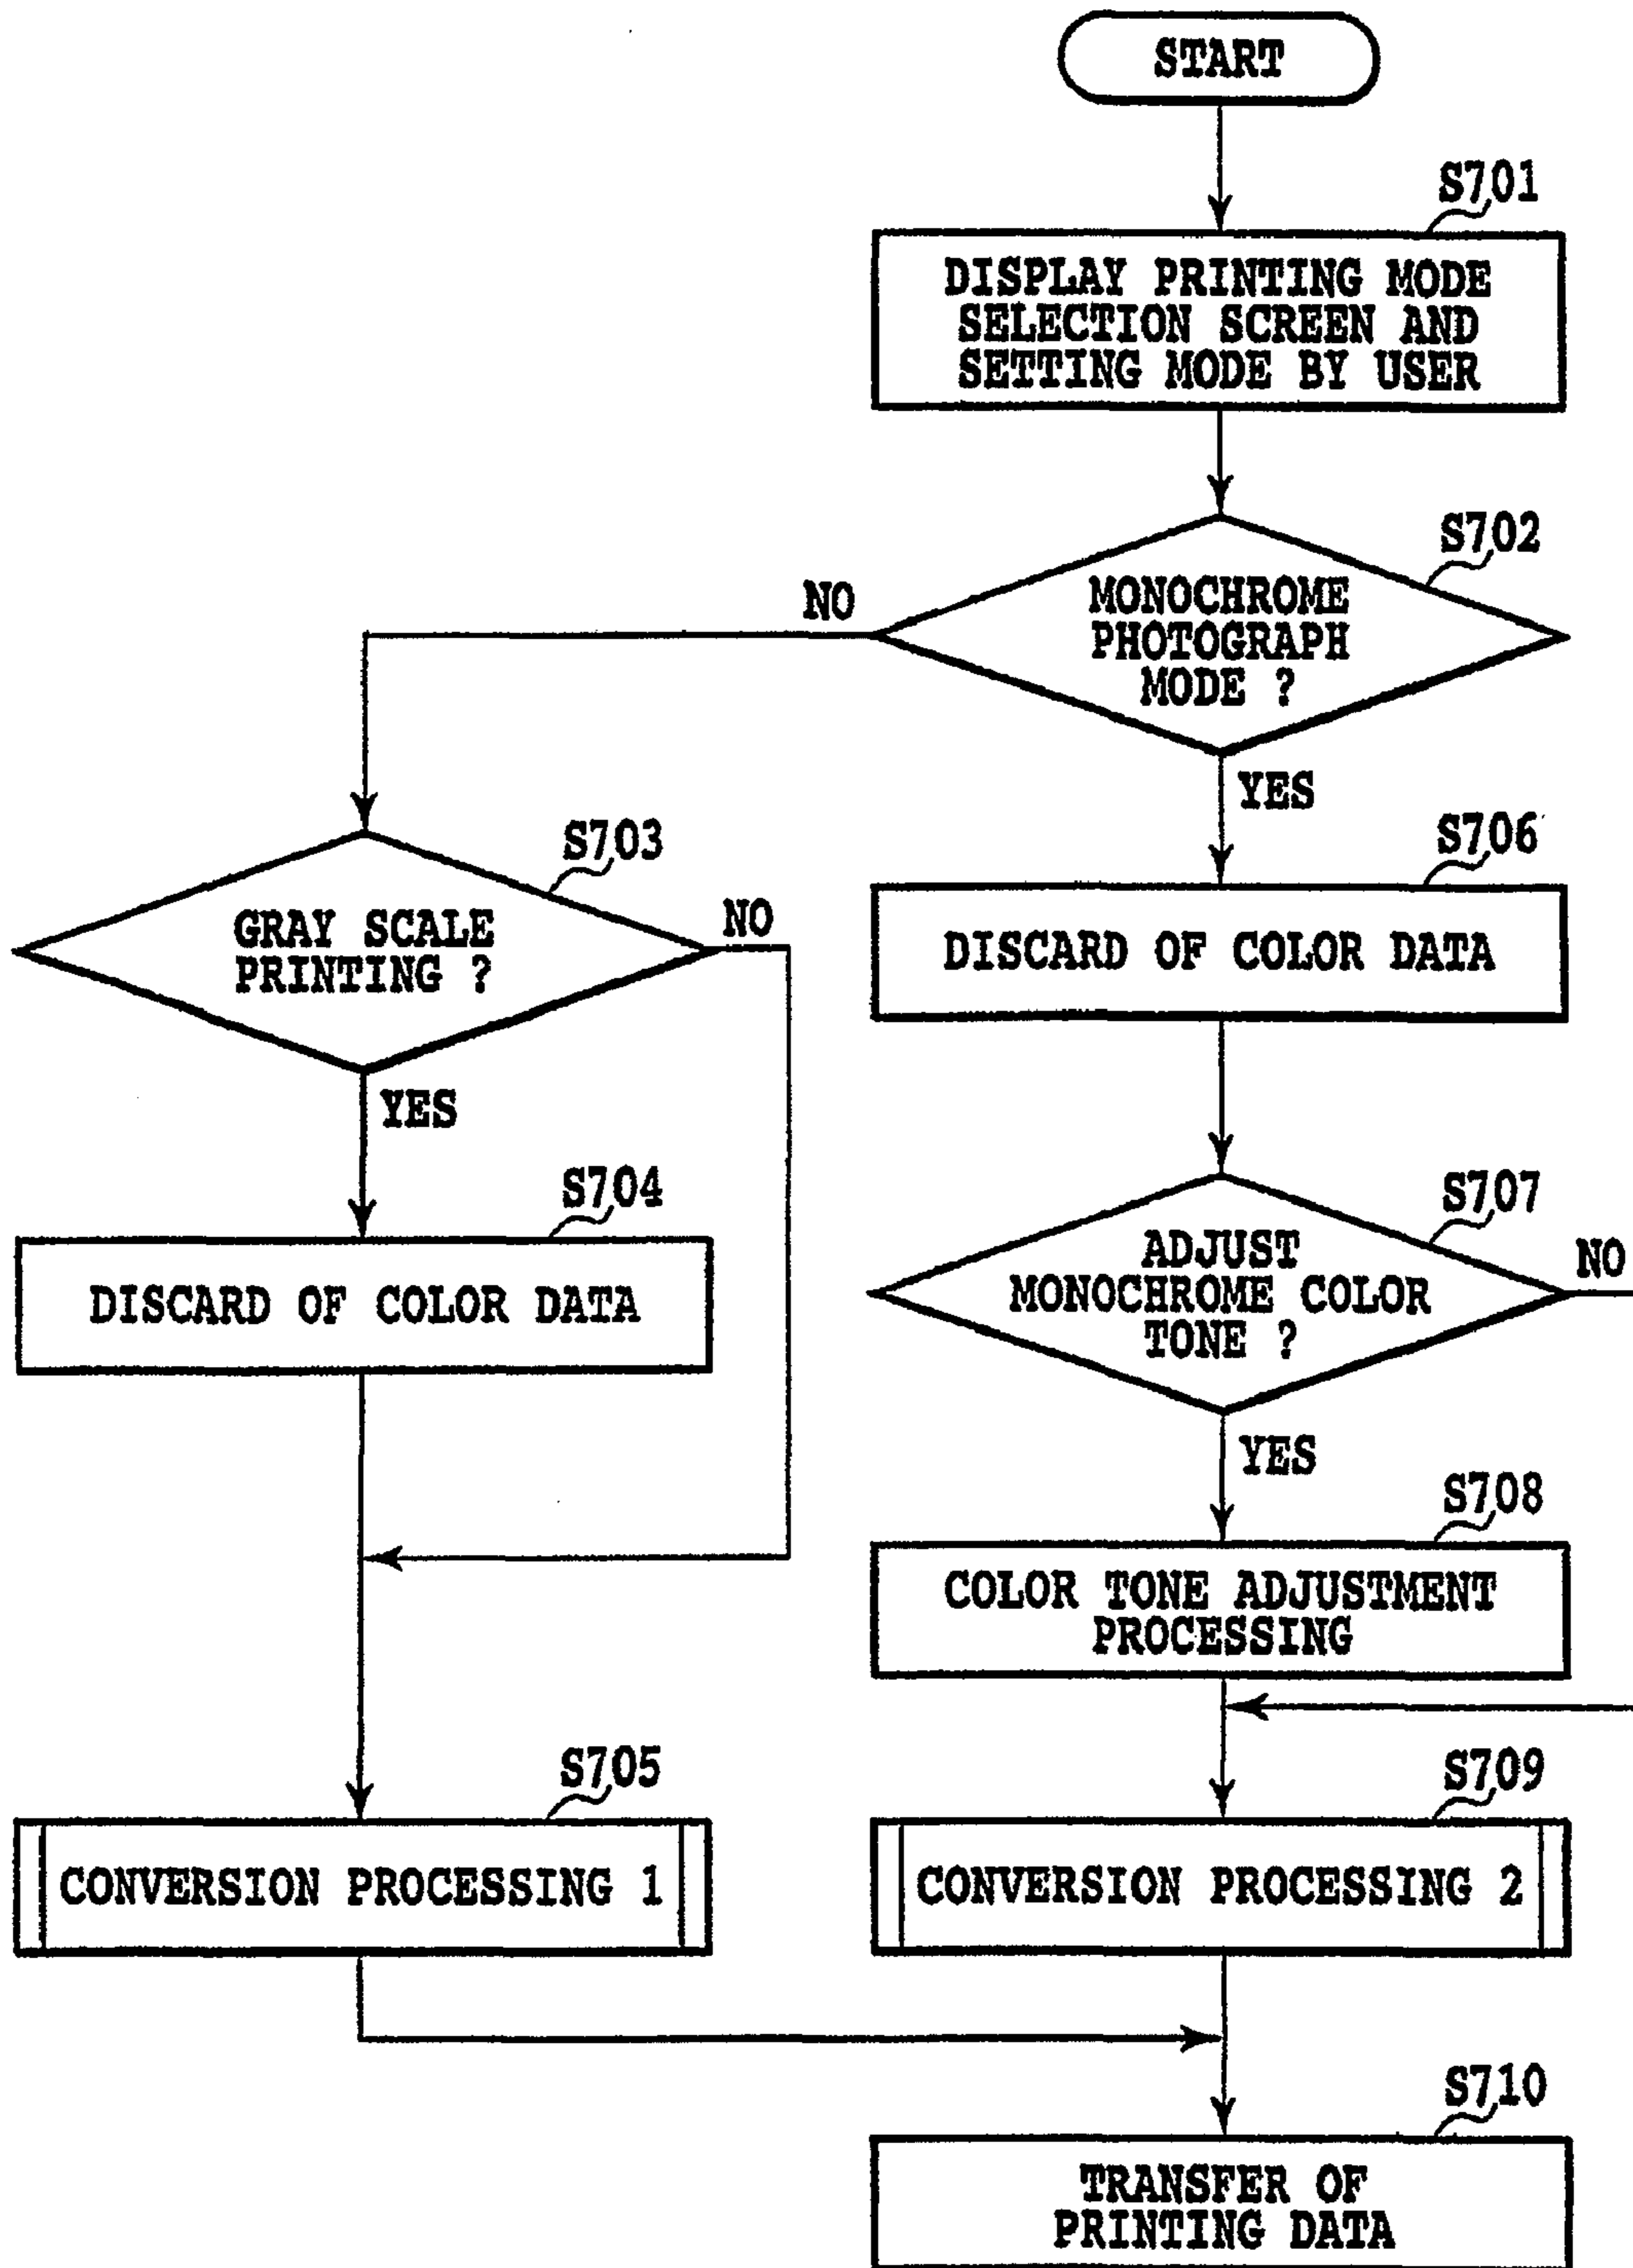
START

S701

DISPLAY PRINTING MODE SELECTION SCREEN AND SETTING MODE BY USER

S702

MONOCHROME PHOTOGRAPH MODE ?

NO

YES

S703

GRAY SCALE PRINTING ?

NO

YES

S704

DISCARD OF COLOR DATA

S706

DISCARD OF COLOR DATA

S707

ADJUST MONOCHROME COLOR TONE ?

NO

YES

S708

COLOR TONE ADJUSTMENT PROCESSING

S705

CONVERSION PROCESSING 1

S709

CONVERSION PROCESSING 2

S710

TRANSFER OF PRINTING DATA